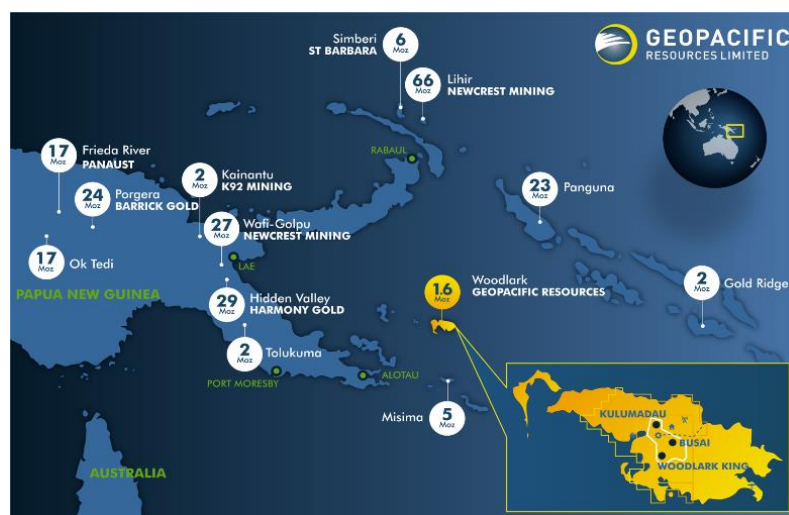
GEOPACIFIC
RESOURCES LIMITED

6 Moz Simberi
ST BARBARA

66 Moz Lihir
NEWCREST MINING

RABAUL

17 Moz Frieda River
PANAUST

24 Moz Porgera
BARRICK GOLD

2 Moz Kainantu
K92 MINING

27 Moz Wafi-Golpu
NEWCREST MINING

23 Moz Panguna

17 Moz Ok Tedi

LAE

PAPUA NEW GUINEA

29 Moz Hidden Valley
HARMONY GOLD

1.6 Moz Woodlark
GEOPACIFIC RESOURCES

2 Moz Gold Ridge

2 Moz Tolukuma

PORT MORESBY

ALOTAU

5 Moz Misima

KULUMADAU

BUSAI

WOODLARK KING

AUSTRALIA